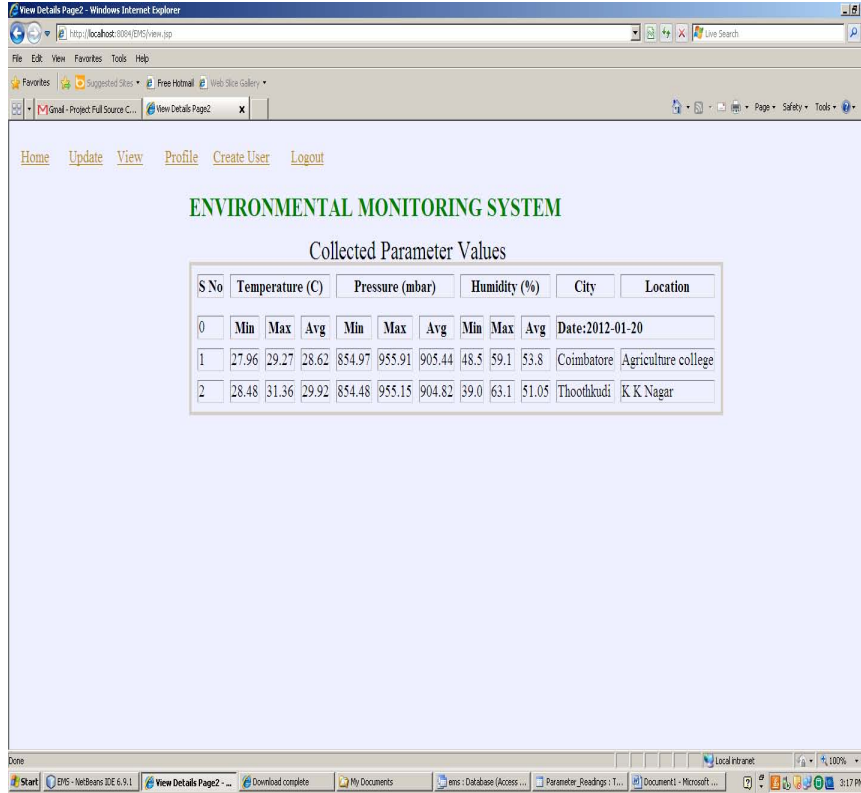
View Details Page2 - Windows Internet Explorer

http://localhost:8084/EMS/view.jsp

Live Search

File Edit View Favorites Tools Help

Favorites Suggested Sites Free Hotmail Web Slice Gallery

Gmail - Project Full Source C... View Details Page2

Page Safety Tools

Home Update View Profile Create User Logout

ENVIRONMENTAL MONITORING SYSTEM

Collected Parameter Values

| S No | Temperature (C) | | | Pressure (mbar) | | | Humidity (%) | | | City | Location |
|---|---|---|---|---|---|---|---|---|---|---|---|
| 0 | Min | Max | Avg | Min | Max | Avg | Min | Max | Avg | Date:2012-01-20 | |
| 1 | 27.96 | 29.27 | 28.62 | 854.97 | 955.91 | 905.44 | 48.5 | 59.1 | 53.8 | Coimbatore | Agriculture college |
| 2 | 28.48 | 31.36 | 29.92 | 854.48 | 955.15 | 904.82 | 39.0 | 63.1 | 51.05 | Thoothkudi | K K Nagar |

Done

Local intranet

100%

Start EMS - NetBeans IDE 6.9.1 View Details Page2 - ... Download complete My Documents ems : Database (Access ... Parameter_Readings : T... Document1 - Microsoft ... 3:17 PM